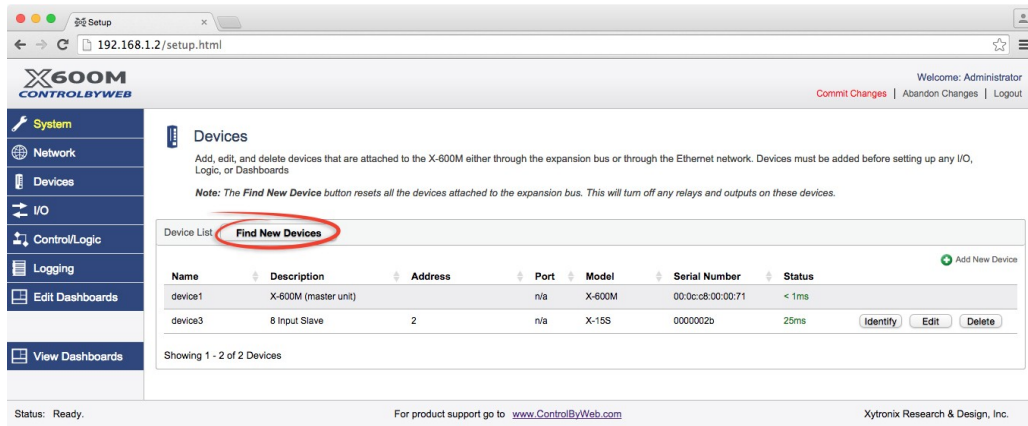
Setup

192.168.1.2/setup.html

X600M
CONTROLBYWEB

Welcome: Administrator
Commit Changes | Abandon Changes | Logout

System
Network
Devices
I/O
Control/Logic
Logging
Edit Dashboards
View Dashboards

Devices

Add, edit, and delete devices that are attached to the X-600M either through the expansion bus or through the Ethernet network. Devices must be added before setting up any I/O, Logic, or Dashboards

*Note: The* ***Find New Device*** *button resets all the devices attached to the expansion bus. This will turn off any relays and outputs on these devices.*

Device List | Find New Devices

Add New Device

| Name | Description | Address | Port | Model | Serial Number | Status | |
|---|---|---|---|---|---|---|---|
| device1 | X-600M (master unit) | | n/a | X-600M | 00:0c:c8:00:00:71 | < 1ms | |
| device3 | 8 Input Slave | 2 | n/a | X-15S | 0000002b | 25ms | Identify Edit Delete |

Showing 1 - 2 of 2 Devices

Status: Ready.
For product support go to www.ControlByWeb.com
Xytronix Research & Design, Inc.